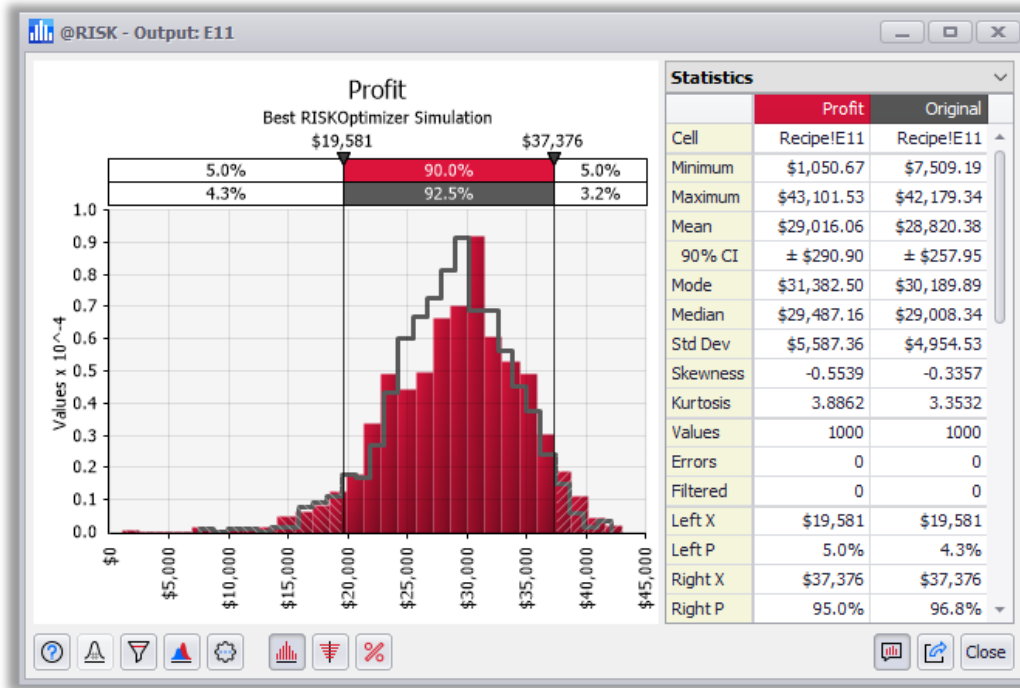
@RISK - Output: E11

Profit
Best RISKOptimizer Simulation

$19,581 $37,376

| 5.0% | 90.0% | 5.0% |
|---|---|---|
| 4.3% | 92.5% | 3.2% |

Values x 10^-4

1.0
0.9
0.8
0.7
0.6
0.5
0.4
0.3
0.2
0.1
0.0

$0 $5,000 $10,000 $15,000 $20,000 $25,000 $30,000 $35,000 $40,000 $45,000

Statistics

| | Profit | Original |
|---|---|---|
| Cell | Recipe!E11 | Recipe!E11 |
| Minimum | $1,050.67 | $7,509.19 |
| Maximum | $43,101.53 | $42,179.34 |
| Mean | $29,016.06 | $28,820.38 |
| 90% CI | ± $290.90 | ± $257.95 |
| Mode | $31,382.50 | $30,189.89 |
| Median | $29,487.16 | $29,008.34 |
| Std Dev | $5,587.36 | $4,954.53 |
| Skewness | -0.5539 | -0.3357 |
| Kurtosis | 3.8862 | 3.3532 |
| Values | 1000 | 1000 |
| Errors | 0 | 0 |
| Filtered | 0 | 0 |
| Left X | $19,581 | $19,581 |
| Left P | 5.0% | 4.3% |
| Right X | $37,376 | $37,376 |
| Right P | 95.0% | 96.8% |

Close